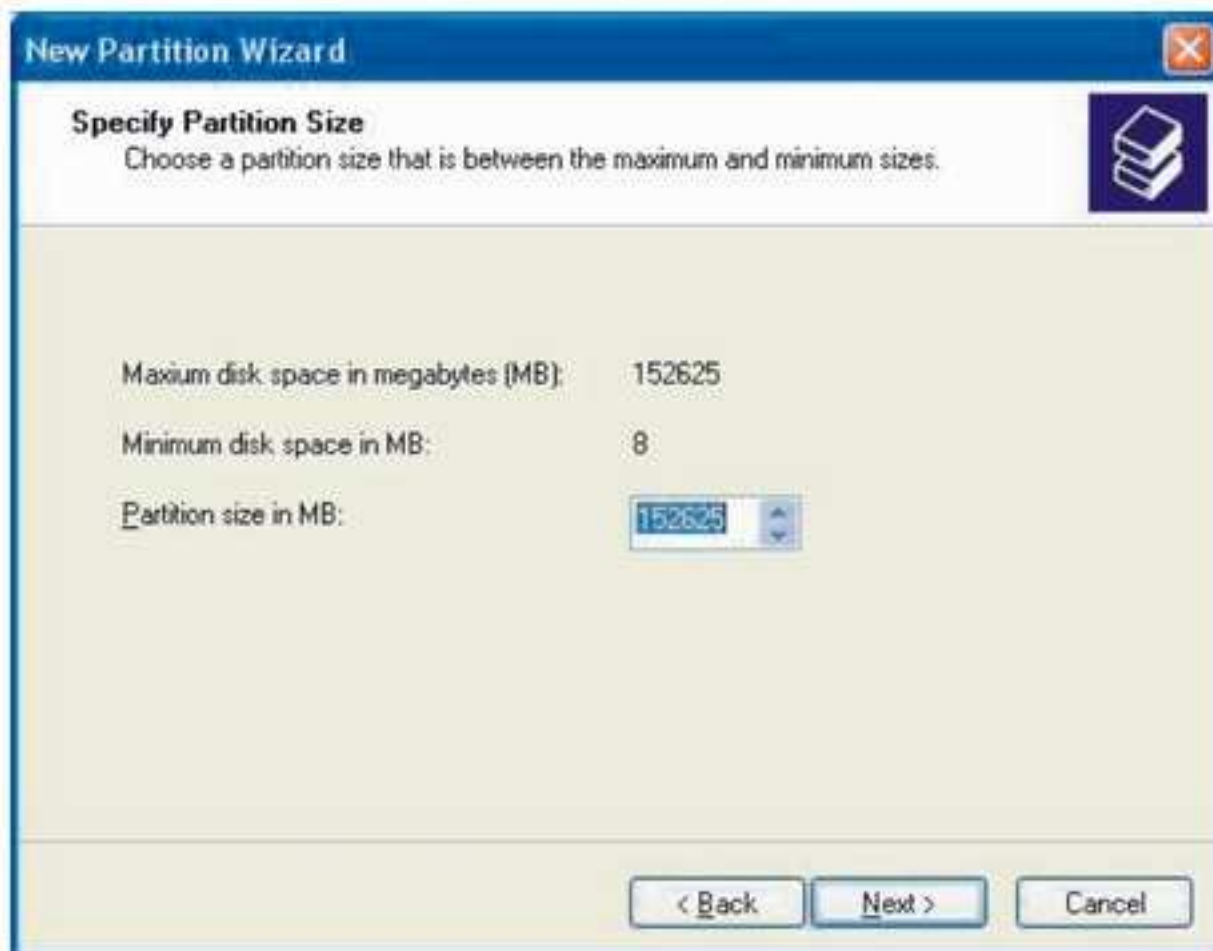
New Partition Wizard

Specify Partition Size
Choose a partition size that is between the maximum and minimum sizes.

Maxium disk space in megabytes (MB): 152625

Minimum disk space in MB: 8

Partition size in MB: 152625

< Back
Next >
Cancel